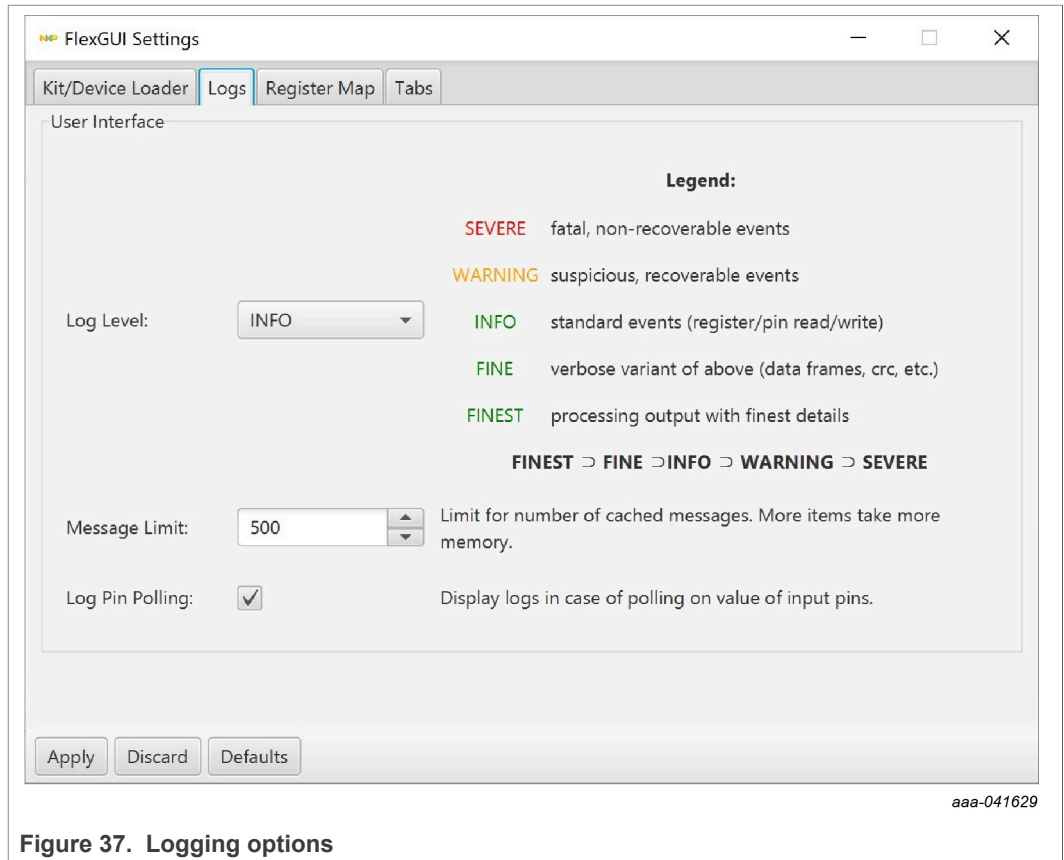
FlexGUI Settings

Kit/Device Loader | Logs | Register Map | Tabs

User Interface

Legend:

SEVERE fatal, non-recoverable events

WARNING suspicious, recoverable events

Log Level: INFO

INFO standard events (register/pin read/write)

FINE verbose variant of above (data frames, crc, etc.)

FINEST processing output with finest details

FINEST ⊃ FINE ⊃INFO ⊃ WARNING ⊃ SEVERE

Message Limit: 500 Limit for number of cached messages. More items take more memory.

Log Pin Polling: ✓ Display logs in case of polling on value of input pins.

Apply Discard Defaults

aaa-041629

Figure 37. Logging options